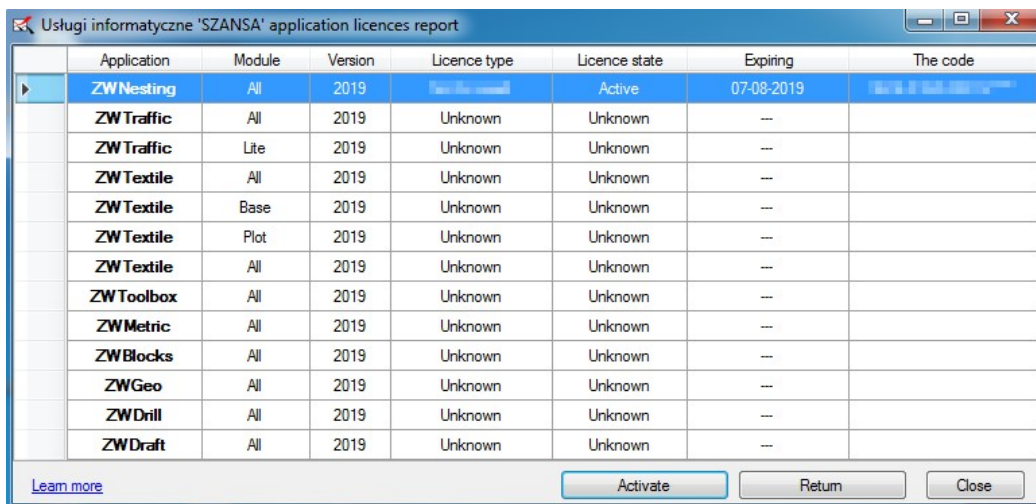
Usługi informatyczne 'SZANSA' application licences report

| Application | Module | Version | Licence type | Licence state | Expiring | The code |
|---|---|---|---|---|---|---|
| ZWNesting | All | 2019 | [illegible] | Active | 07-08-2019 | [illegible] |
| ZWTraffic | All | 2019 | Unknown | Unknown | --- | |
| ZWTraffic | Lite | 2019 | Unknown | Unknown | --- | |
| ZWTextile | All | 2019 | Unknown | Unknown | --- | |
| ZWTextile | Base | 2019 | Unknown | Unknown | --- | |
| ZWTextile | Plot | 2019 | Unknown | Unknown | --- | |
| ZWTextile | All | 2019 | Unknown | Unknown | --- | |
| ZWToolbox | All | 2019 | Unknown | Unknown | --- | |
| ZWMetric | All | 2019 | Unknown | Unknown | --- | |
| ZWBlocks | All | 2019 | Unknown | Unknown | --- | |
| ZWGeo | All | 2019 | Unknown | Unknown | --- | |
| ZWDrill | All | 2019 | Unknown | Unknown | --- | |
| ZWDraft | All | 2019 | Unknown | Unknown | --- | |

Learn more

Activate

Return

Close